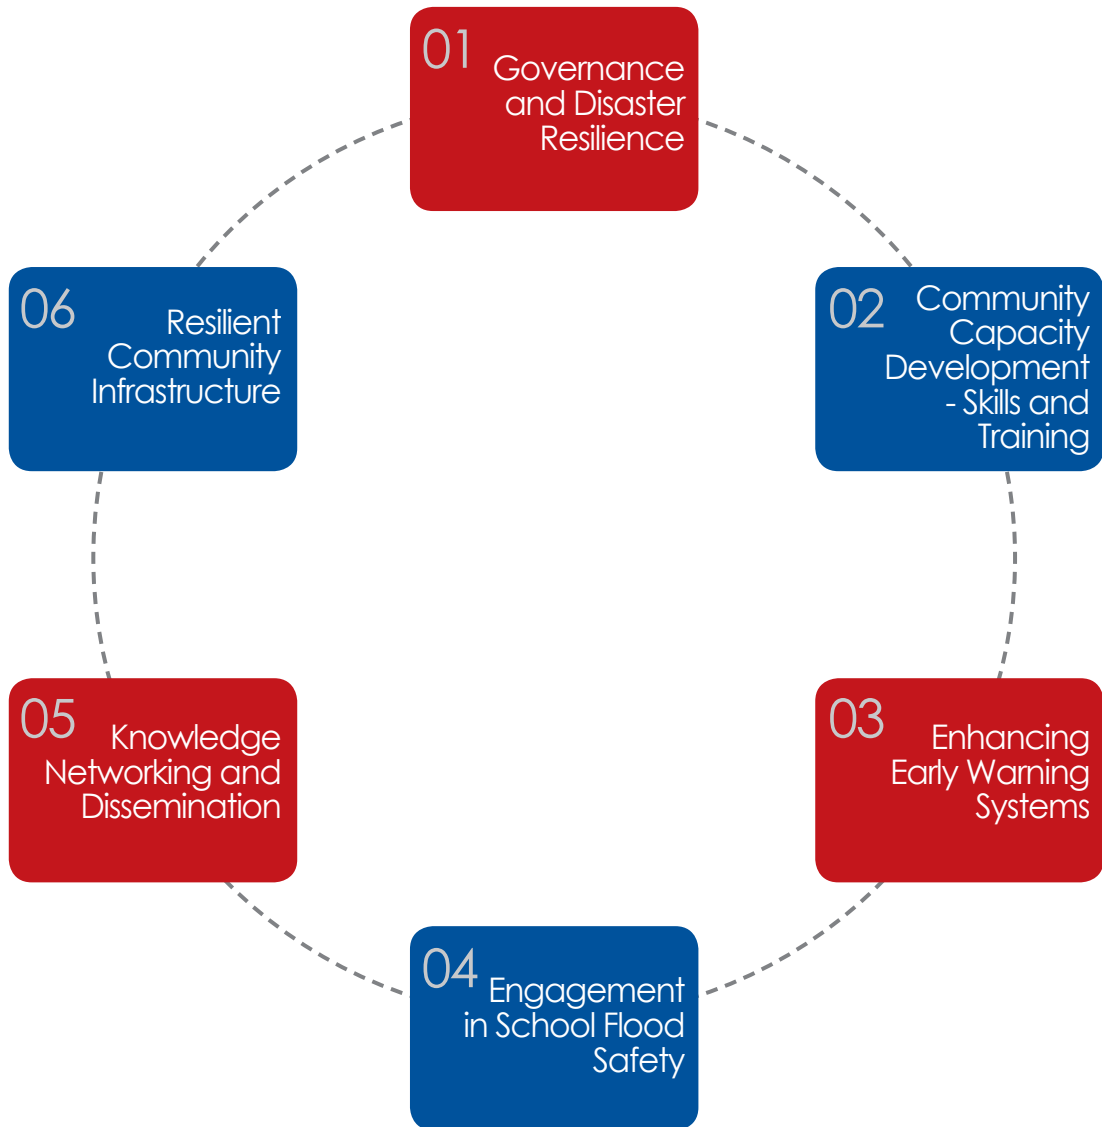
01 Governance and Disaster Resilience

02 Community Capacity Development - Skills and Training

03 Enhancing Early Warning Systems

04 Engagement in School Flood Safety

05 Knowledge Networking and Dissemination

06 Resilient Community Infrastructure